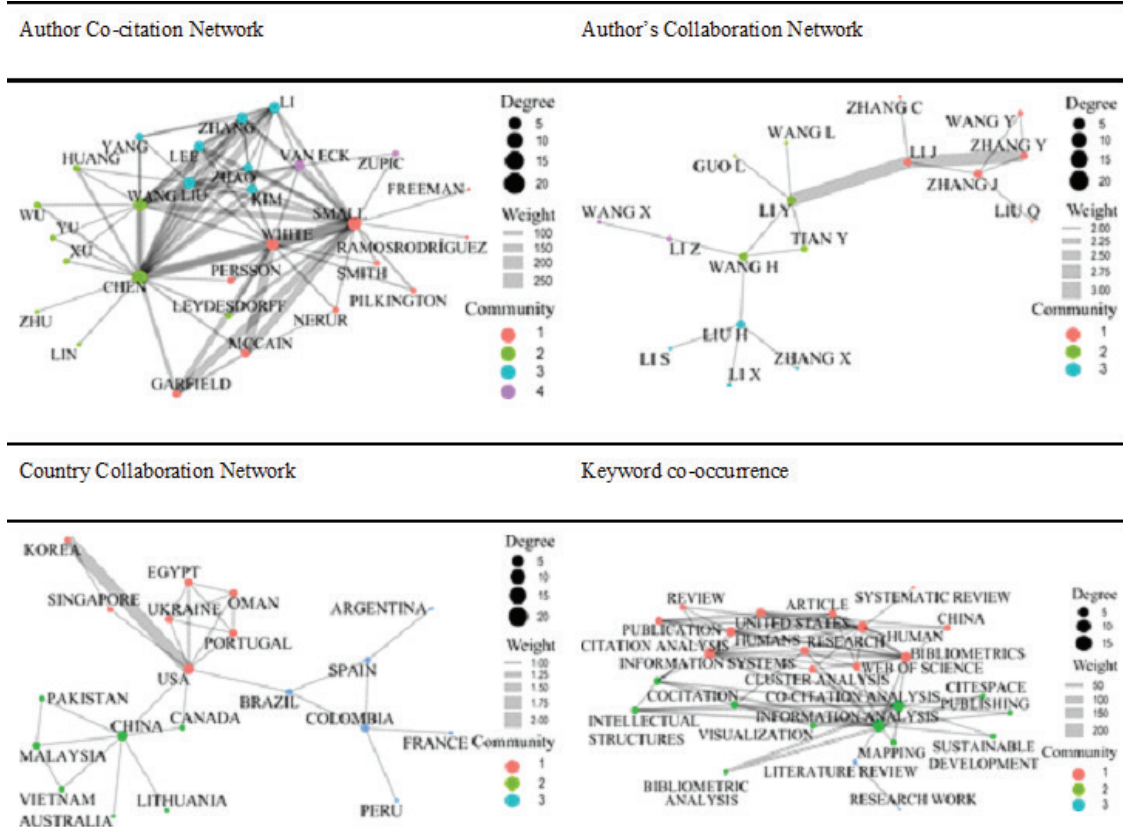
Author Co-citation Network

Author's Collaboration Network

LI
YANG
ZHANG
LEE
HUANG
VAN ECK
ZUPIC
ZHAO
WANG LIU
KIM
FREEMAN
WU
SMALL
YU
WHITE
RAMOSRODRÍGUEZ
XU
SMITH
PERSSON
CHEN
PILKINGTON
LEYDESDORFF
NERUR
ZHU
MCCAIN
LIN
GARFIELD

Degree
5
10
15
20
Weight
100
150
200
250
Community
1
2
3
4

ZHANG C
WANG Y
WANG L
ZHANG Y
LI J
GUO L
ZHANG J
LIU Q
WANG X
LI Y
TIAN Y
LI Z
WANG H
LIU H
LI S
ZHANG X
LI X

Degree
5
10
15
20
Weight
2.00
2.25
2.50
2.75
3.00
Community
1
2
3

Country Collaboration Network

Keyword co-occurrence

KOREA
EGYPT
SINGAPORE
OMAN
UKRAINE
ARGENTINA
PORTUGAL
SPAIN
USA
PAKISTAN
BRAZIL
CANADA
COLOMBIA
CHINA
FRANCE
MALAYSIA
VIETNAM
LITHUANIA
AUSTRALIA
PERU

Degree
5
10
15
20
Weight
1.00
1.25
1.50
1.75
2.00
Community
1
2
3

REVIEW
ARTICLE
SYSTEMATIC REVIEW
PUBLICATION
UNITED STATES
CHINA
CITATION ANALYSIS
HUMANS
RESEARCH
HUMAN
BIBLIOMETRICS
INFORMATION SYSTEMS
WEB OF SCIENCE
CLUSTER ANALYSIS
COCITATION
CO-CITATION ANALYSIS
CITESPACE
PUBLISHING
INTELLECTUAL STRUCTURES
INFORMATION ANALYSIS
VISUALIZATION
MAPPING
SUSTAINABLE DEVELOPMENT
LITERATURE REVIEW
BIBLIOMETRIC ANALYSIS
RESEARCH WORK

Degree
5
10
15
Weight
50
100
150
200
Community
1
2
3